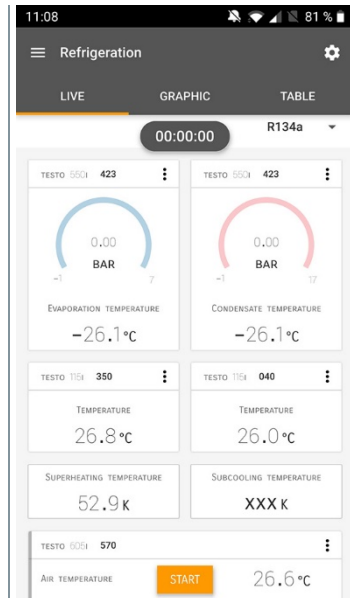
11:08
81 %

Refrigeration

LIVE
GRAPHIC
TABLE

00:00:00
R134a

TESTO 550i 423
0.00
BAR
-1
7
Evaporation temperature
-26.1 °C

TESTO 550i 423
0.00
BAR
-1
17
Condensate temperature
-26.1 °C

TESTO 115i 350
Temperature
26.8 °C

TESTO 115i 040
Temperature
26.0 °C

Superheating temperature
52.9 K

Subcooling temperature
XXX K

TESTO 605i 570
Air temperature
START
26.6 °C